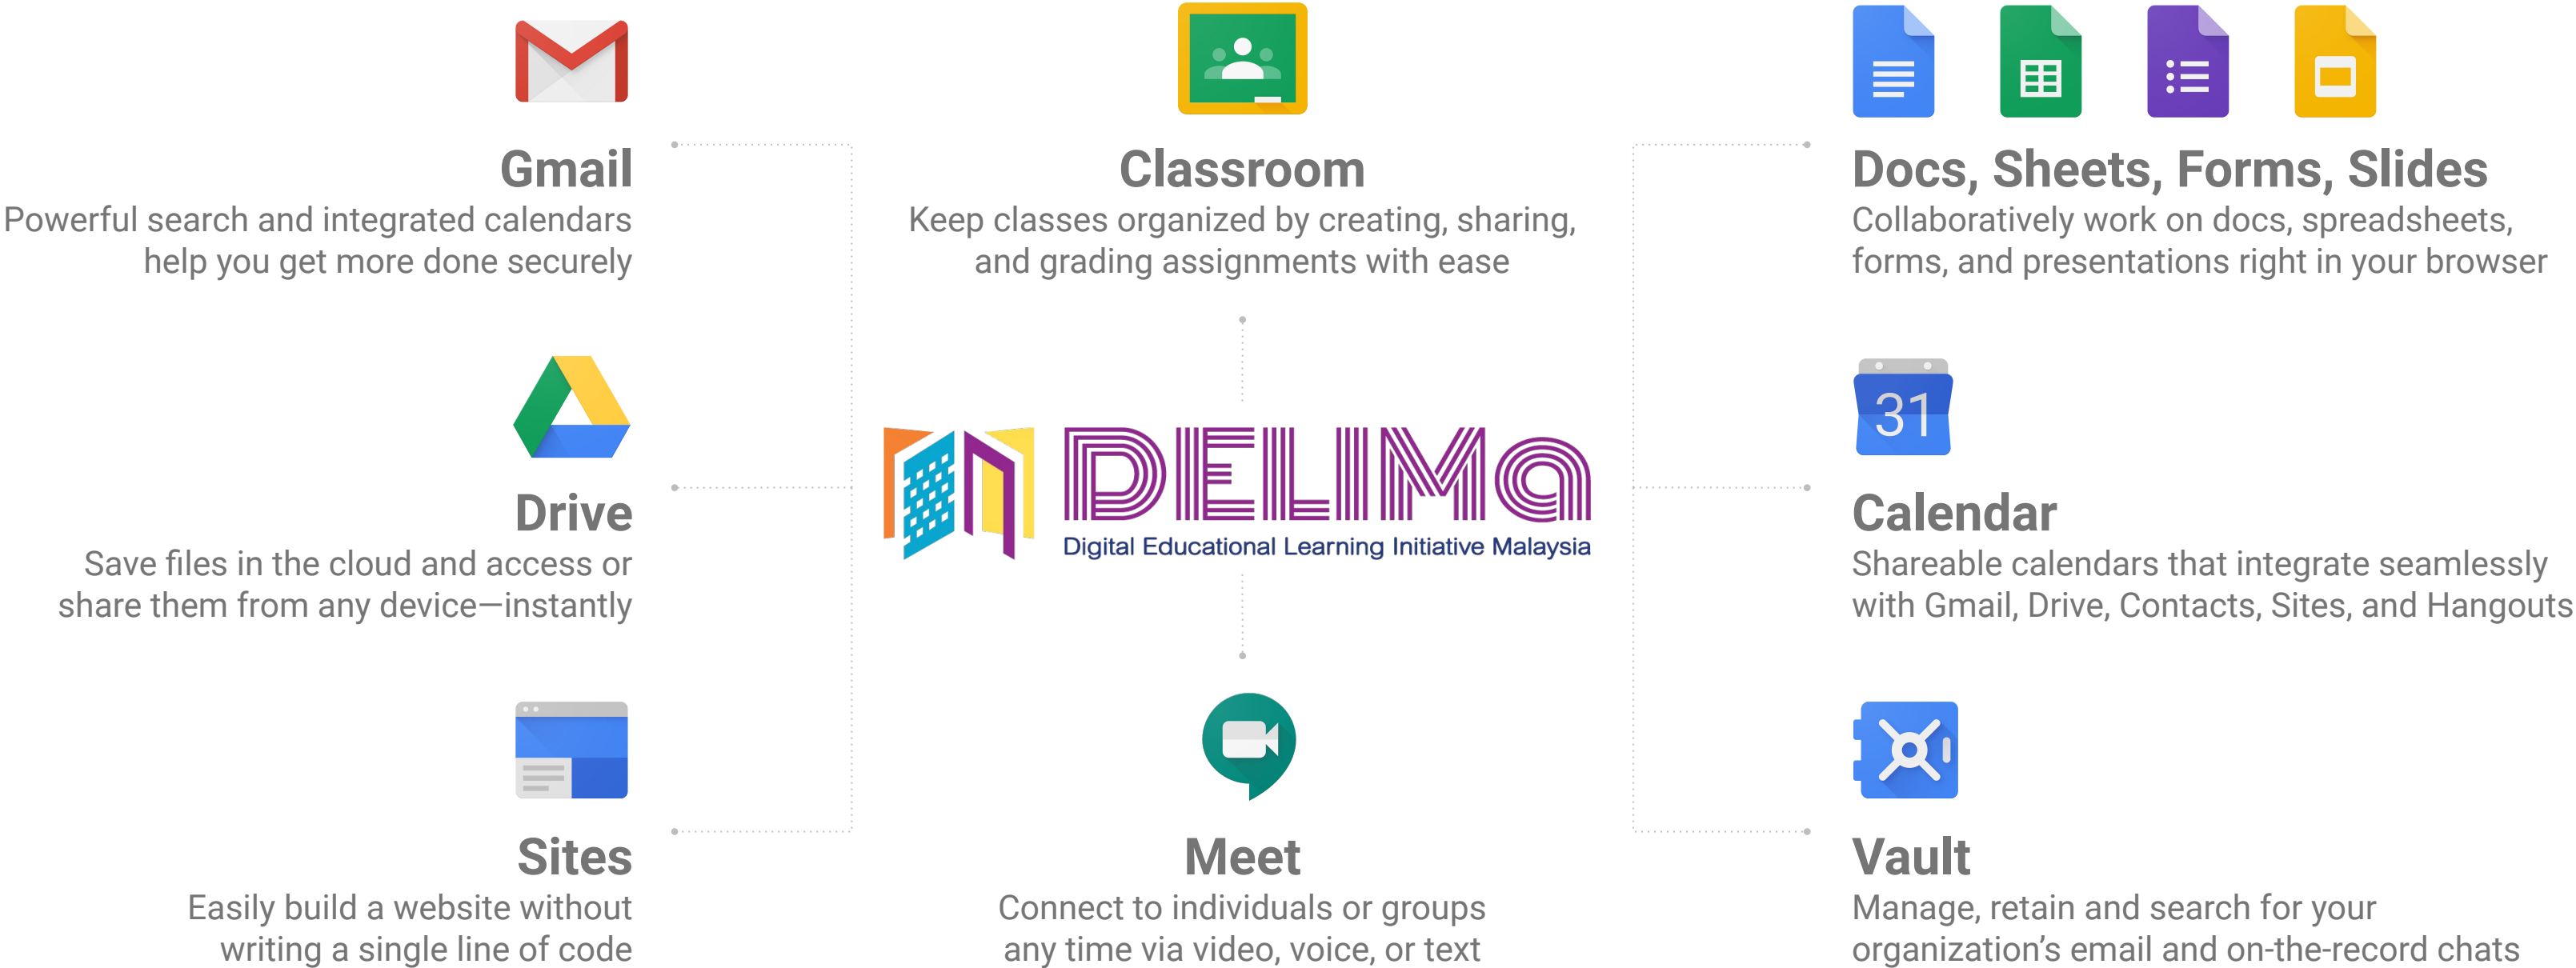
Gmail
Powerful search and integrated calendars help you get more done securely

Classroom
Keep classes organized by creating, sharing, and grading assignments with ease

Docs, Sheets, Forms, Slides
Collaboratively work on docs, spreadsheets, forms, and presentations right in your browser

Drive
Save files in the cloud and access or share them from any device—instantly

DELIMa
Digital Educational Learning Initiative Malaysia

31

Calendar
Shareable calendars that integrate seamlessly with Gmail, Drive, Contacts, Sites, and Hangouts

Sites
Easily build a website without writing a single line of code

Meet
Connect to individuals or groups any time via video, voice, or text

Vault
Manage, retain and search for your organization's email and on-the-record chats